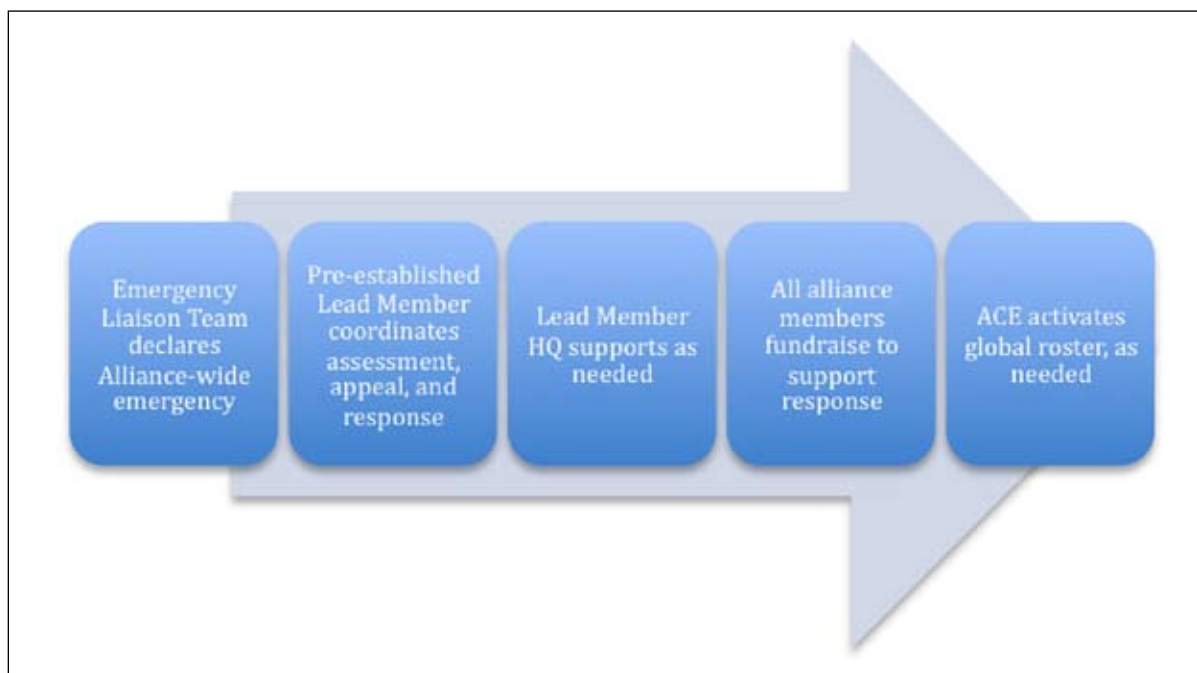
Emergency Liaison Team declares Alliance-wide emergency

Pre-established Lead Member coordinates assessment, appeal, and response

Lead Member HQ supports as needed

All alliance members fundraise to support response

ACE activates global roster, as needed